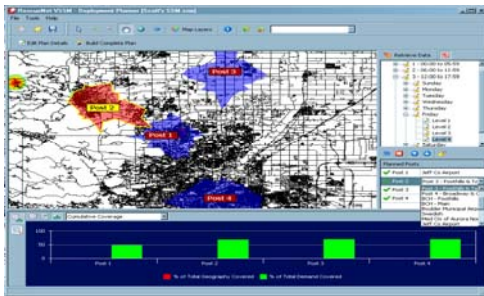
RescueNet VSSM - Deployment Planner (Scott's SSM.ssm)
File Tools Help
Map Layers
Edit Plan Details
Build Complete Plan
Post 3
Post 2
Post 1
Post 4
Retrieve Data
1 - 00:00 to 05:59
2 - 06:00 to 11:59
3 - 12:00 to 17:59
Sunday
Monday
Tuesday
Wednesday
Thursday
Friday
Level 1
Level 2
Level 3
Level 4
Level 5
Saturday
Planned Posts
Post 1
Post 2
Post 3
Post 4
Post 5
WFT Co Report
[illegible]
Post 4 - Broadway & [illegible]
BCH - Foothills
BCH - Main
Boulder Municipal Airport
Swedish
Med Ctr of Aurora North
WFT Co Report
Cumulative Coverage
100
50
0
Post 1
Post 2
Post 3
Post 4
% of Total Geography Covered
% of Total Demand Covered